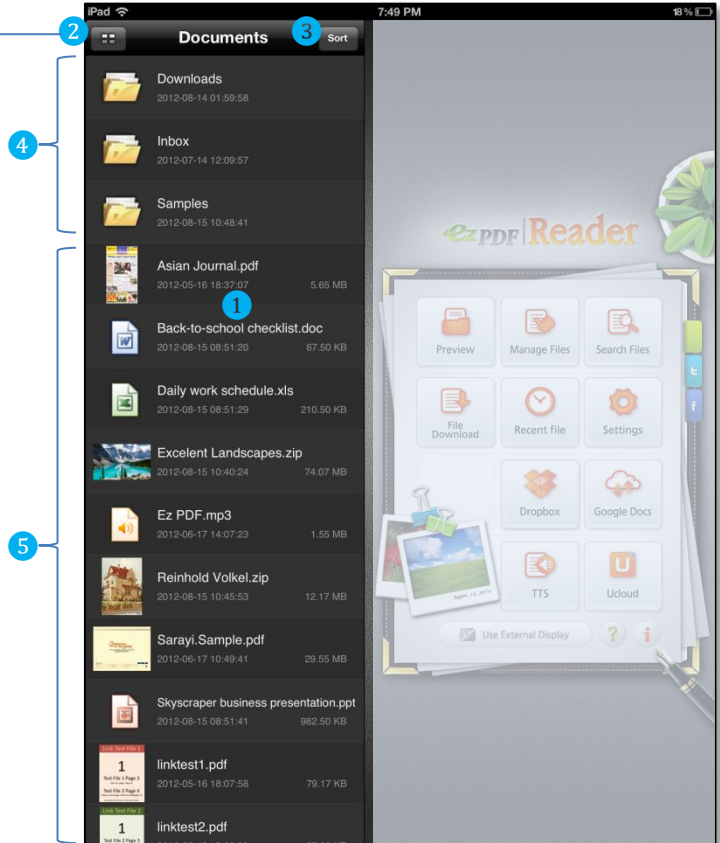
iPad
7:49 PM
18 %

2
Documents
3
Sort

4
Downloads
2012-08-14 01:59:58

Inbox
2012-07-14 12:09:57

Samples
2012-08-15 10:48:41

5
Asian Journal.pdf
2012-05-16 18:37:07
5.65 MB
1

Back-to-school checklist.doc
2012-08-15 08:51:20
67.50 KB

Daily work schedule.xls
2012-08-15 08:51:29
210.50 KB

Excelent Landscapes.zip
2012-08-15 10:40:24
74.07 MB

Ez PDF.mp3
2012-06-17 14:07:23
1.55 MB

Reinhold Volkel.zip
2012-08-15 10:45:53
12.17 MB

Sarayi.Sample.pdf
2012-06-17 10:49:41
29.55 MB

Skyscraper business presentation.ppt
2012-08-15 08:51:41
982.50 KB

1
linktest1.pdf
2012-05-16 18:07:58
79.17 KB

1
linktest2.pdf

ez PDF Reader

Preview
Manage Files
Search Files
File Download
Recent file
Settings
Dropbox
Google Docs
TTS
Ucloud
Use External Display